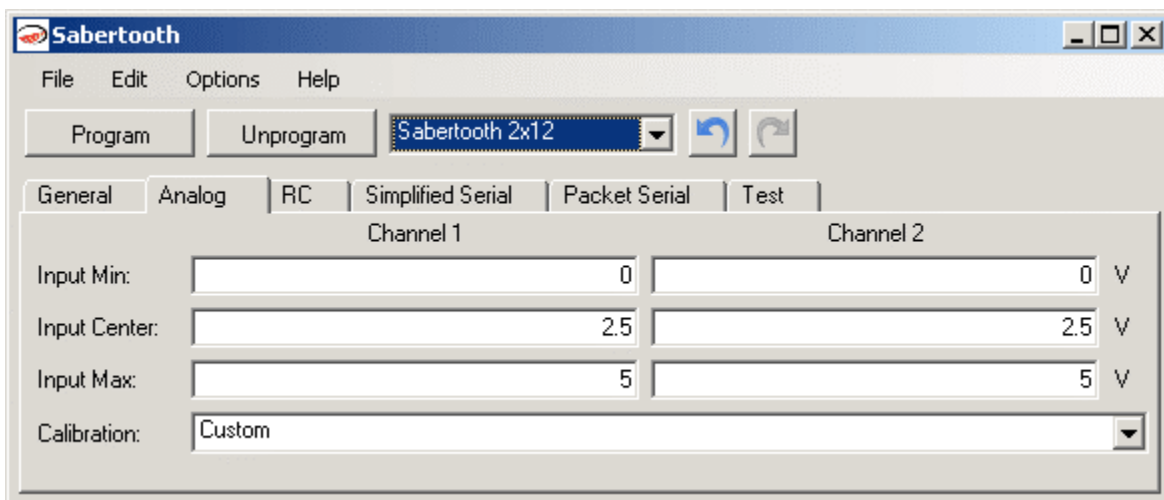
Sabertooth

File Edit Options Help

Program Unprogram Sabertooth 2x12

General Analog RC Simplified Serial Packet Serial Test

| | Channel 1 | Channel 2 | |
|---|---|---|---|
| Input Min: | 0 | 0 | V |
| Input Center: | 2.5 | 2.5 | V |
| Input Max: | 5 | 5 | V |

Calibration: Custom